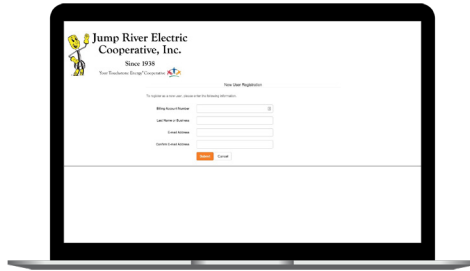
Jump River Electric Cooperative, Inc.

Since 1938

Your Touchstone Energy® Cooperative

New User Registration

To register as a new user, please enter the following information.

Billing Account Number

Last Name or Business

E-mail Address

Confirm E-mail Address

Submit Cancel